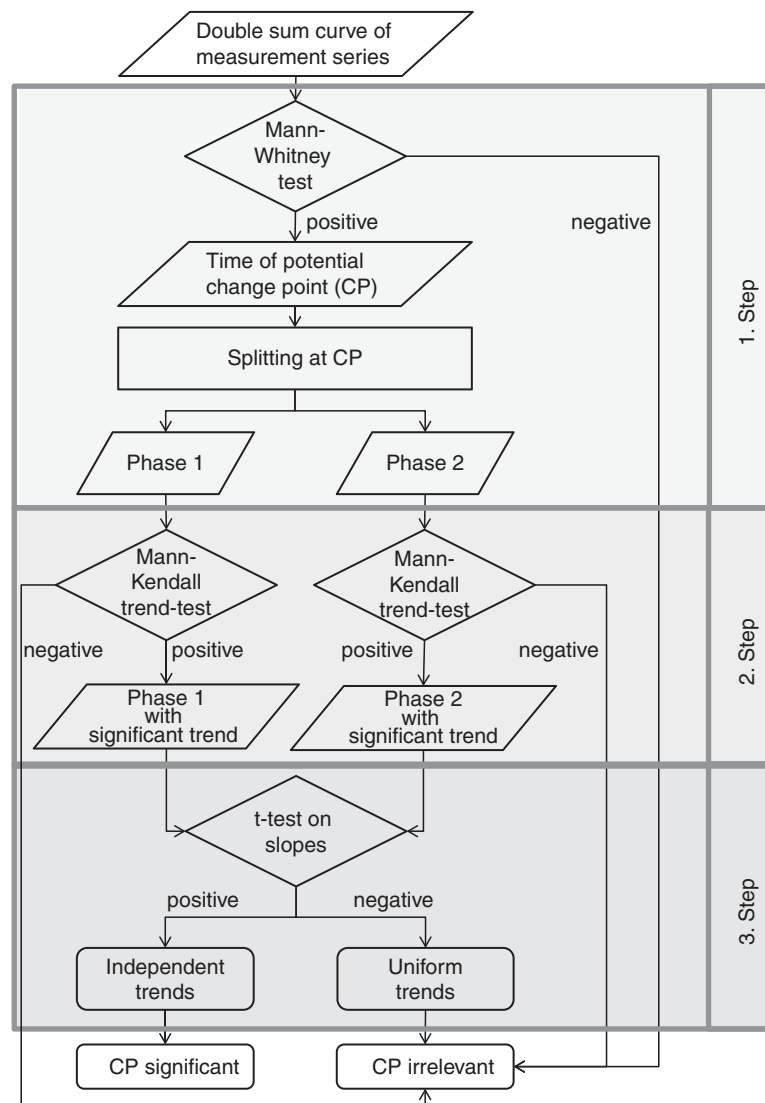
Double sum curve of measurement series

Mann-Whitney test

positive

negative

Time of potential change point (CP)

Splitting at CP

Phase 1

Phase 2

1. Step

Mann-Kendall trend-test

Mann-Kendall trend-test

negative

positive

positive

negative

Phase 1 with significant trend

Phase 2 with significant trend

2. Step

t-test on slopes

positive

negative

Independent trends

Uniform trends

3. Step

CP significant

CP irrelevant